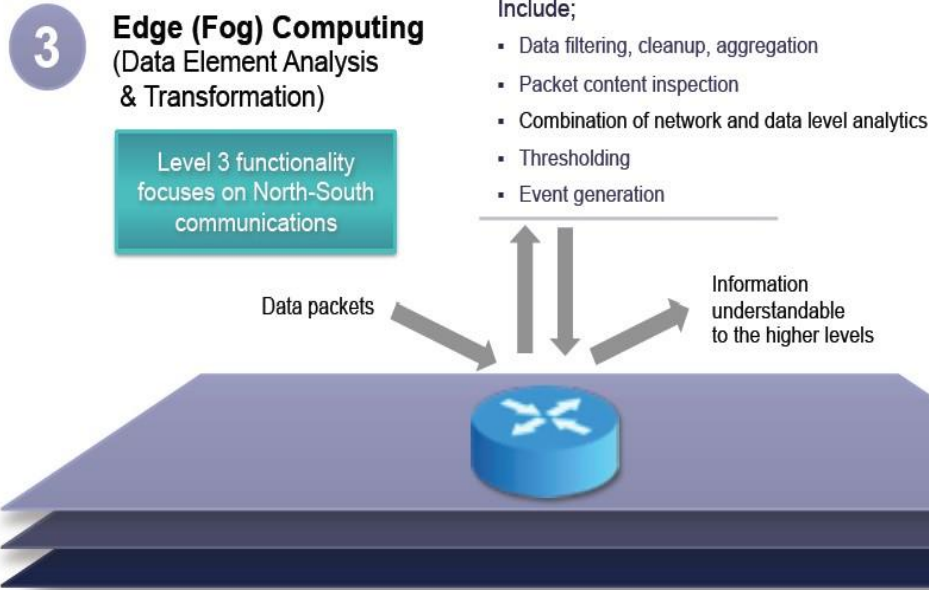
3

Edge (Fog) Computing
(Data Element Analysis & Transformation)

Level 3 functionality focuses on North-South communications

Include;

- Data filtering, cleanup, aggregation
- Packet content inspection
- Combination of network and data level analytics
- Thresholding
- Event generation

Data packets

Information understandable to the higher levels